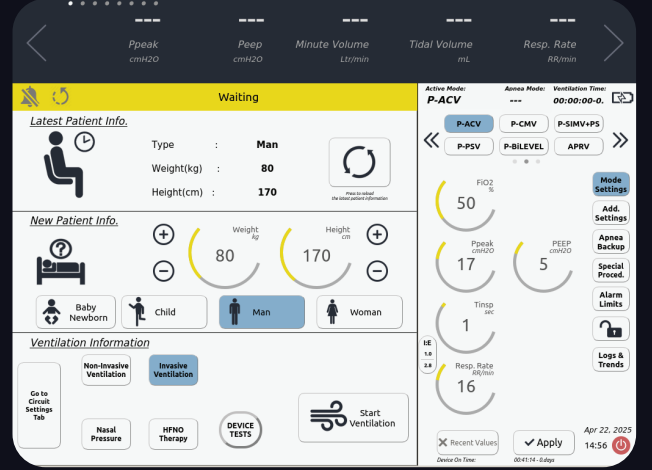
---
Ppeak
cmH2O

---
Peep
cmH2O

---
Minute Volume
Ltr/min

---
Tidal Volume
mL

---
Resp. Rate
RR/min

Waiting

Latest Patient Info.

Type : Man
Weight(kg) : 80
Height(cm) : 170

Press to reload the latest patient information

New Patient Info.

Weight
kg
80

Height
cm
170

Baby Newborn
Child
Man
Woman

Ventilation Information

Go to Circuit Settings Tab

Non-Invasive Ventilation
Invasive Ventilation

Nasal Pressure
HFNO Therapy
DEVICE TESTS

Start Ventilation

Active Mode:
P-ACV
Apnea Mode:
---
Ventilation Time:
00:00:00-0.

P-ACV
P-CMV
P-SIMV+PS
P-PSV
P-BiLEVEL
APRV

FiO2
%
50

Ppeak
cmH2O
17

PEEP
cmH2O
5

Tinsp
sec
1

I:E
1.0
2.0

Resp. Rate
RR/min
16

Mode Settings
Add. Settings
Apnea Backup
Special Proced.
Alarm Limits
Logs & Trends

Recent Values
Apply

Device On Time:
00:41:14 - 0.days

Apr 22, 2025
14:56